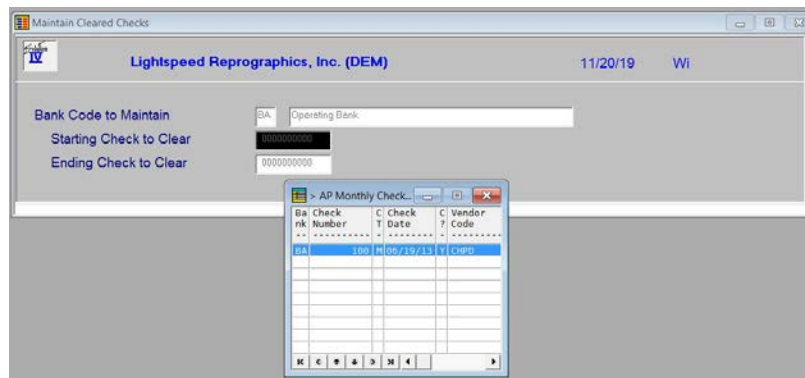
Maintain Cleared Checks

IV

Lightspeed Reprographics, Inc. (DEM)

11/20/19

Wi

Bank Code to Maintain

BA

Operating Bank

Starting Check to Clear

0000000000

Ending Check to Clear

0000000000

> AP Monthly Check...

| Bank | Check Number | CT | Check Date | C? | Vendor Code |
|---|---|---|---|---|---|
| -- | ---------- | - | -------- | - | -------- |
| BA | 100 | M | 06/19/13 | Y | CHPD |